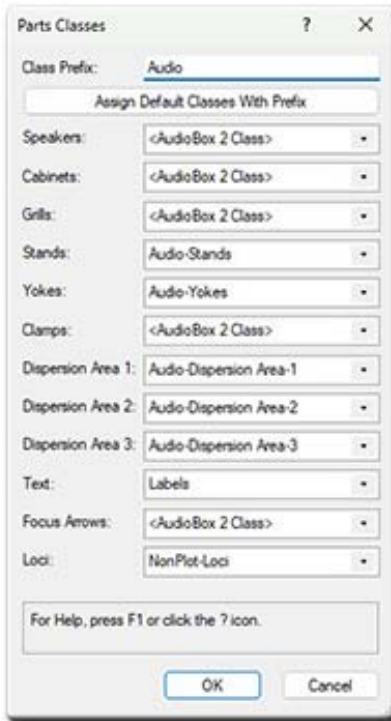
Parts Classes ? ×

Class Prefix: Audio

Assign Default Classes With Prefix

Speakers: <AudioBox 2 Class>

Cabinets: <AudioBox 2 Class>

Grills: <AudioBox 2 Class>

Stands: Audio-Stands

Yokes: Audio-Yokes

Clamps: <AudioBox 2 Class>

Dispersion Area 1: Audio-Dispersion Area-1

Dispersion Area 2: Audio-Dispersion Area-2

Dispersion Area 3: Audio-Dispersion Area-3

Text: Labels

Focus Arrows: <AudioBox 2 Class>

Loci: NonPlot-Loci

For Help, press F1 or click the ? icon.

OK Cancel